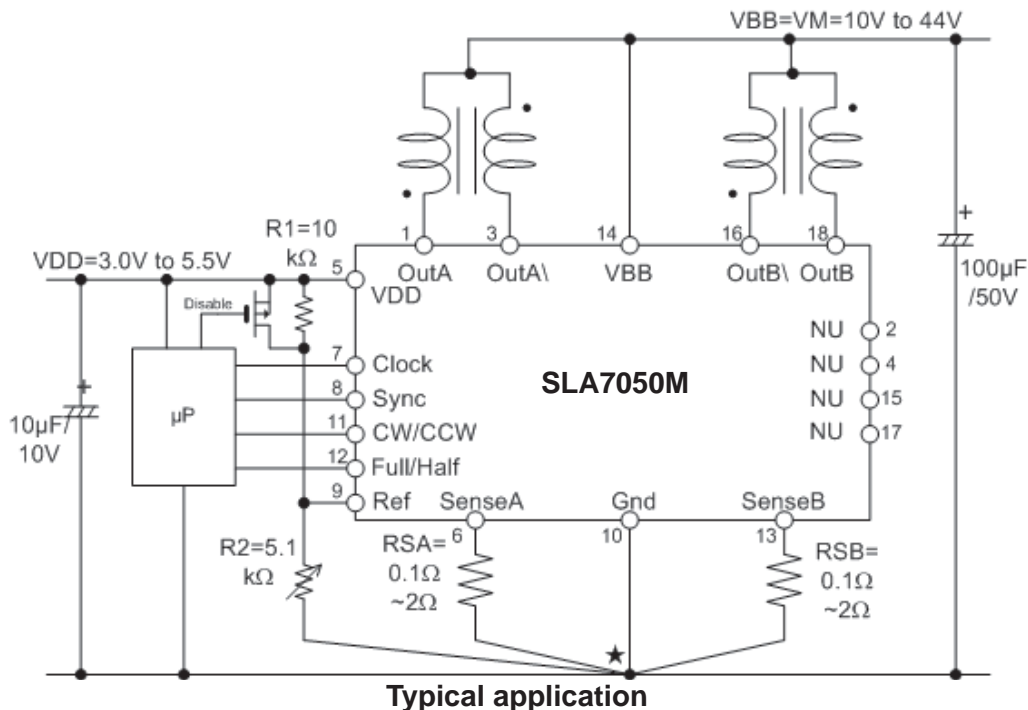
VBB=VM=10V to 44V

R1=10 kΩ

VDD=3.0V to 5.5V

Disable

1 OutA
3 OutA\
14 VBB
16 OutB\
18 OutB

5 VDD
7 Clock
8 Sync
11 CW/CCW
12 Full/Half
9 Ref

μP

SLA7050M

NU 2
NU 4
NU 15
NU 17

10μF/ 10V

100μF /50V

SenseA 6
Gnd 10
SenseB 13

R2=5.1 kΩ

RSA= 0.1Ω ~2Ω

RSB= 0.1Ω ~2Ω

★

Typical application